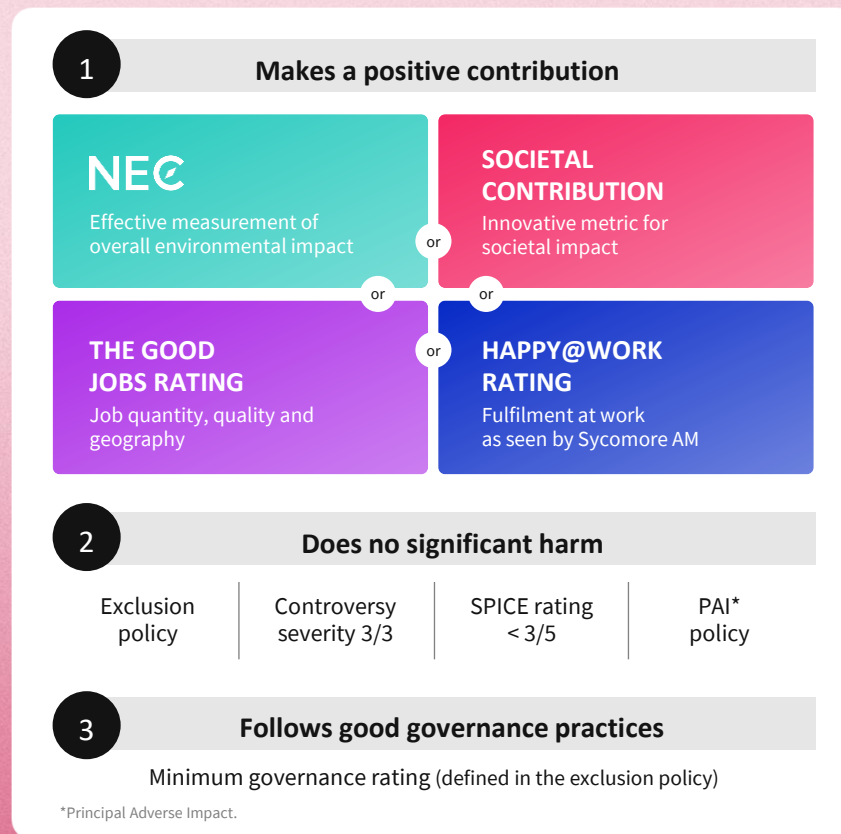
1

Makes a positive contribution

NEC
Effective measurement of overall environmental impact

or

SOCIETAL CONTRIBUTION
Innovative metric for societal impact

or

or

THE GOOD JOBS RATING
Job quantity, quality and geography

or

HAPPY@WORK RATING
Fulfilment at work as seen by Sycomore AM

2

Does no significant harm

Exclusion policy

Controversy severity 3/3

SPICE rating < 3/5

PAI* policy

3

Follows good governance practices

Minimum governance rating (defined in the exclusion policy)

*Principal Adverse Impact.